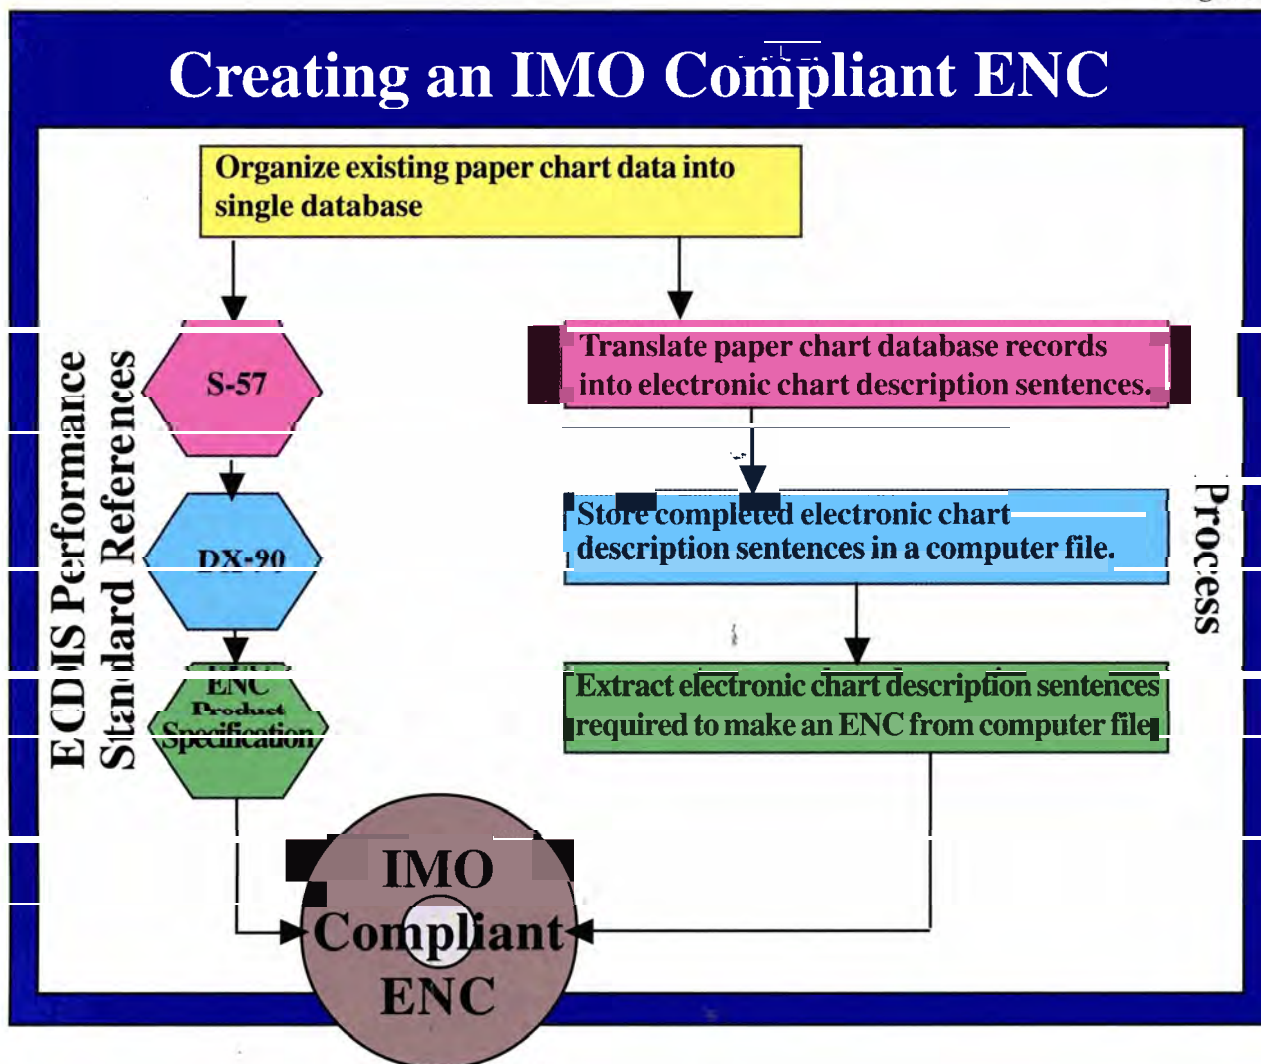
Creating an IMO Compliant ENC

Organize existing paper chart data into single database

ECDIS Performance Standard References

S-57

DX-90

ENC Product Specification

Translate paper chart database records into electronic chart description sentences.

Store completed electronic chart description sentences in a computer file.

Extract electronic chart description sentences required to make an ENC from computer file

Process

IMO Compliant ENC